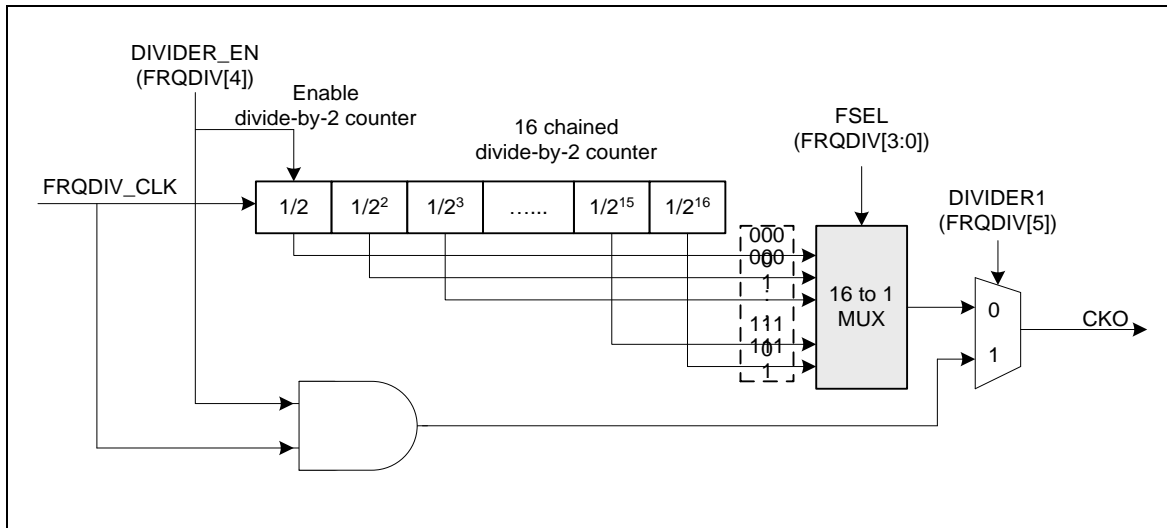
DIVIDER_EN
(FRQDIV[4])

Enable
divide-by-2 counter

16 chained
divide-by-2 counter

FSEL
(FRQDIV[3:0])

FRQDIV_CLK

| 1/2 | $1/2^2$ | $1/2^3$ | …… | $1/2^{15}$ | $1/2^{16}$ |
|---|---|---|---|---|---|

DIVIDER1
(FRQDIV[5])

000
000
0
1
:
111
101
0
1

16 to 1
MUX

0
1

CKO